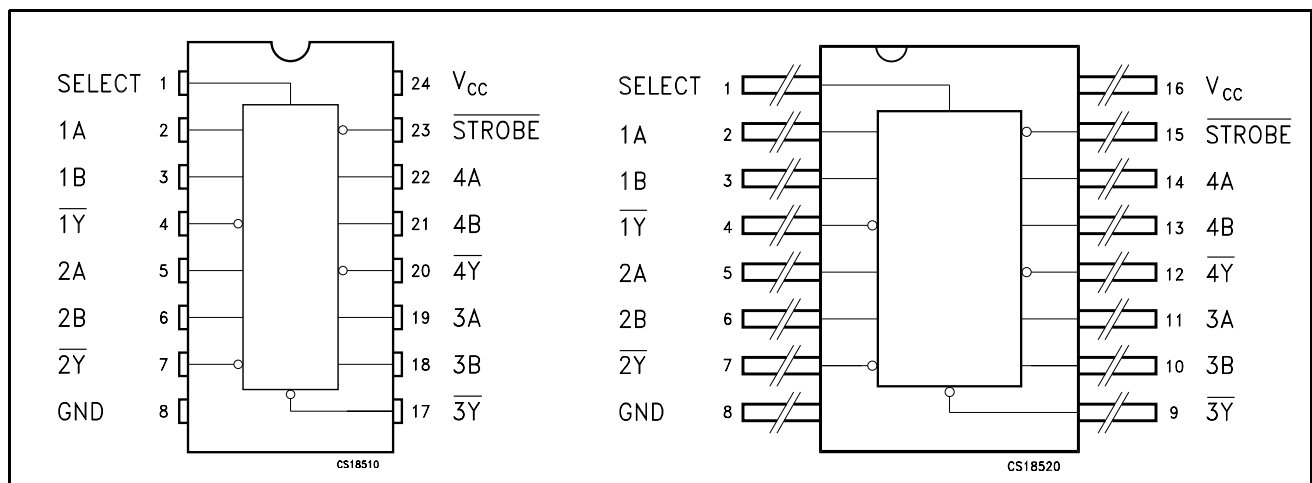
SELECT 1
1A 2
1B 3
$\overline{1Y}$ 4
2A 5
2B 6
$\overline{2Y}$ 7
GND 8

24 $V_{CC}$
23 $\overline{STROBE}$
22 4A
21 4B
20 $\overline{4Y}$
19 3A
18 3B
17 $\overline{3Y}$

CS18510

SELECT 1
1A 2
1B 3
$\overline{1Y}$ 4
2A 5
2B 6
$\overline{2Y}$ 7
GND 8

16 $V_{CC}$
15 $\overline{STROBE}$
14 4A
13 4B
12 $\overline{4Y}$
11 3A
10 3B
9 $\overline{3Y}$

CS18520